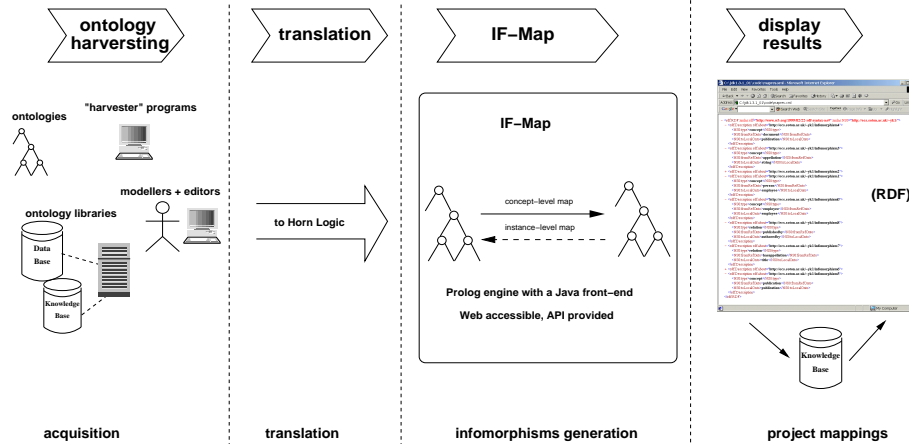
ontology harvesting

translation

IF–Map

display results

ontologies

"harvester" programs

modellers + editors

ontology libraries

Data Base

Knowledge Base

to Horn Logic

IF–Map

concept–level map

instance–level map

Prolog engine with a Java front–end

Web accessible, API provided

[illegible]

(RDF)

Knowledge Base

acquisition

translation

infomorphisms generation

project mappings